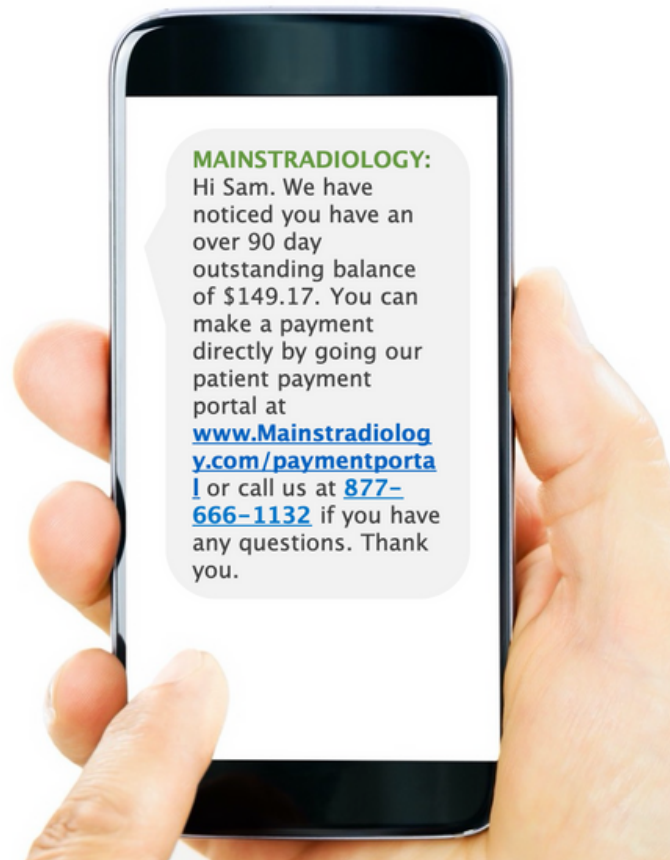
MAINSTRADIOLOGY:
Hi Sam. We have noticed you have an over 90 day outstanding balance of $149.17. You can make a payment directly by going our patient payment portal at www.Mainstradiology.com/paymentportal or call us at 877-666-1132 if you have any questions. Thank you.